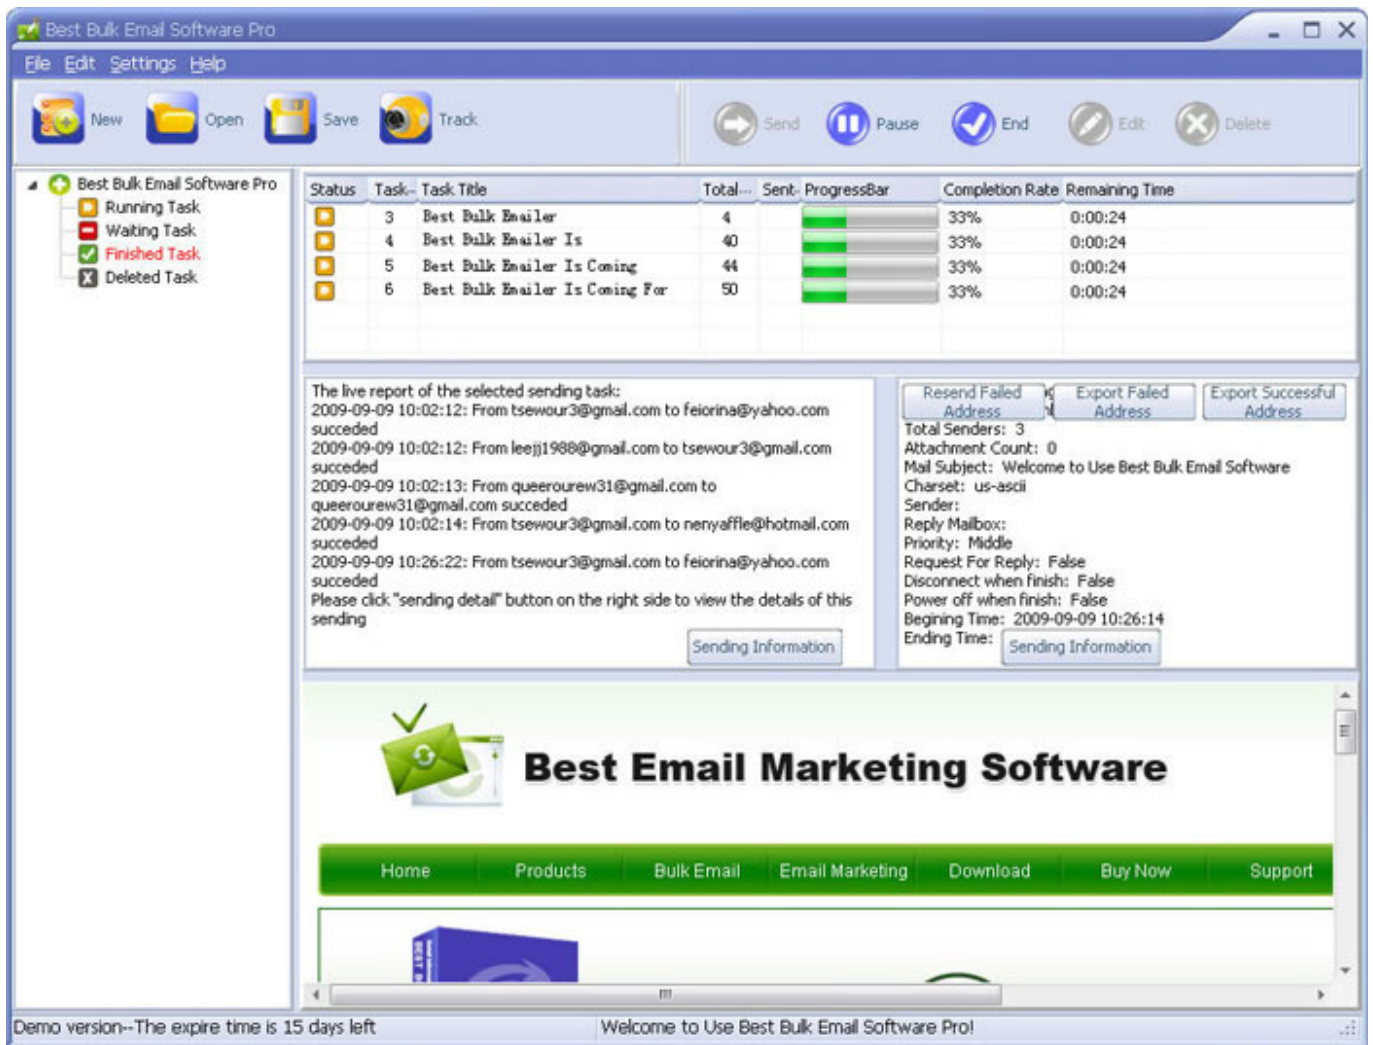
Best Bulk Email Software Pro

File Edit Settings Help

New Open Save Track Send Pause End Edit Delete

Best Bulk Email Software Pro
Running Task
Waiting Task
Finished Task
Deleted Task

| Status | Task... | Task Title | Total... | Sent... | ProgressBar | Completion Rate | Remaining Time |
|---|---|---|---|---|---|---|---|
| | 3 | Best Bulk Emailer | 4 | | | 33% | 0:00:24 |
| | 4 | Best Bulk Emailer Is | 40 | | | 33% | 0:00:24 |
| | 5 | Best Bulk Emailer Is Coming | 44 | | | 33% | 0:00:24 |
| | 6 | Best Bulk Emailer Is Coming For | 50 | | | 33% | 0:00:24 |

The live report of the selected sending task:
2009-09-09 10:02:12: From tsewour3@gmail.com to feiorina@yahoo.com succeded
2009-09-09 10:02:12: From leejj1988@gmail.com to tsewour3@gmail.com succeded
2009-09-09 10:02:13: From queerourew31@gmail.com to queerourew31@gmail.com succeded
2009-09-09 10:02:14: From tsewour3@gmail.com to nenyaffle@hotmail.com succeded
2009-09-09 10:26:22: From tsewour3@gmail.com to feiorina@yahoo.com succeded
Please click "sending detail" button on the right side to view the details of this sending

Sending Information

Resend Failed Address
Export Failed Address
Export Successful Address

Total Senders: 3
Attachment Count: 0
Mail Subject: Welcome to Use Best Bulk Email Software
Charset: us-ascii
Sender:
Reply Mailbox:
Priority: Middle
Request For Reply: False
Disconnect when finish: False
Power off when finish: False
Begining Time: 2009-09-09 10:26:14
Ending Time:

Sending Information

Best Email Marketing Software

Home Products Bulk Email Email Marketing Download Buy Now Support

Demo version--The expire time is 15 days left
Welcome to Use Best Bulk Email Software Pro!